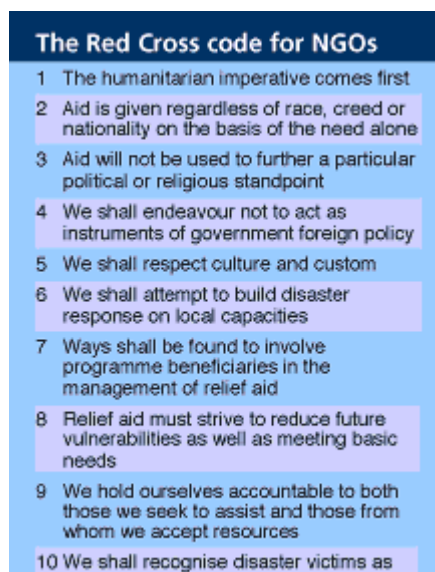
The Red Cross code for NGOs

1 The humanitarian imperative comes first

2 Aid is given regardless of race, creed or nationality on the basis of the need alone

3 Aid will not be used to further a particular political or religious standpoint

4 We shall endeavour not to act as instruments of government foreign policy

5 We shall respect culture and custom

6 We shall attempt to build disaster response on local capacities

7 Ways shall be found to involve programme beneficiaries in the management of relief aid

8 Relief aid must strive to reduce future vulnerabilities as well as meeting basic needs

9 We hold ourselves accountable to both those we seek to assist and those from whom we accept resources

10 We shall recognise disaster victims as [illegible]